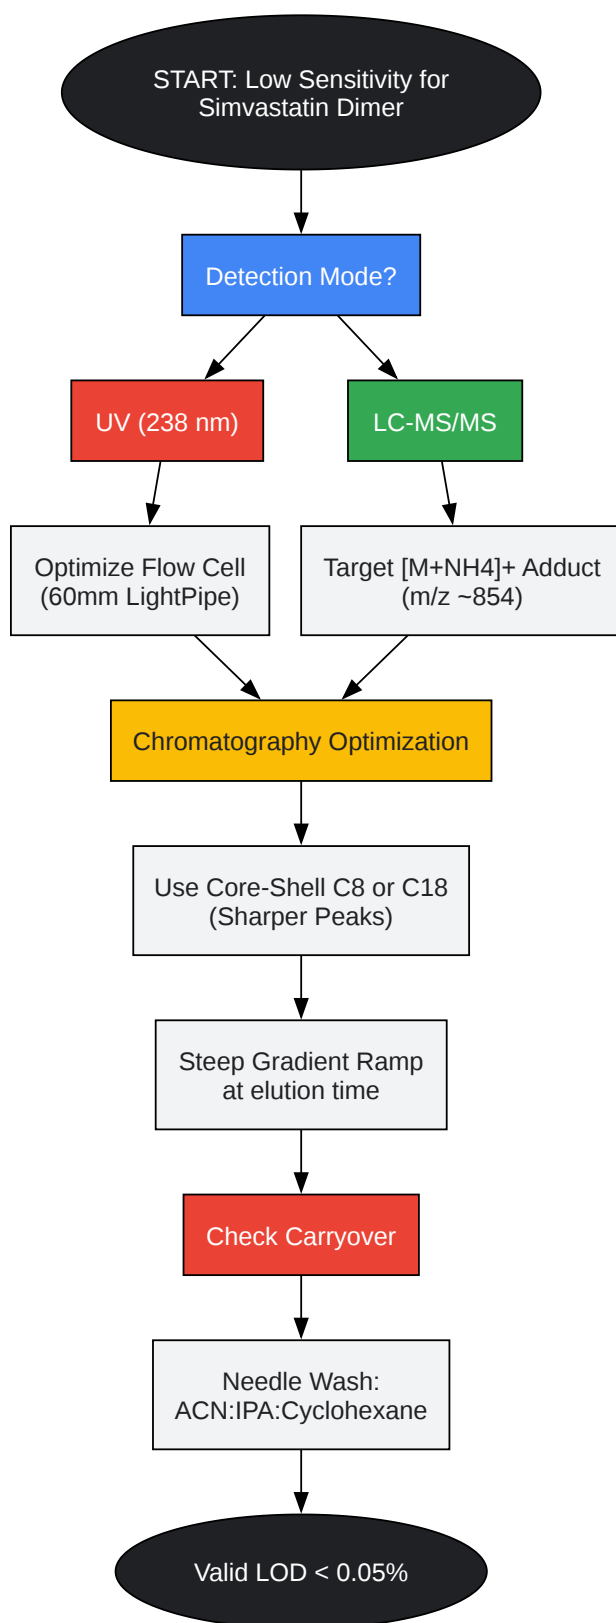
START: Low Sensitivity for Simvastatin Dimer

Detection Mode?

UV (238 nm)

LC-MS/MS

Optimize Flow Cell (60mm LightPipe)

Target [M+NH4]+ Adduct (m/z ~854)

Chromatography Optimization

Use Core-Shell C8 or C18 (Sharper Peaks)

Steep Gradient Ramp at elution time

Check Carryover

Needle Wash: ACN:IPA:Cyclohexane

Valid LOD < 0.05%